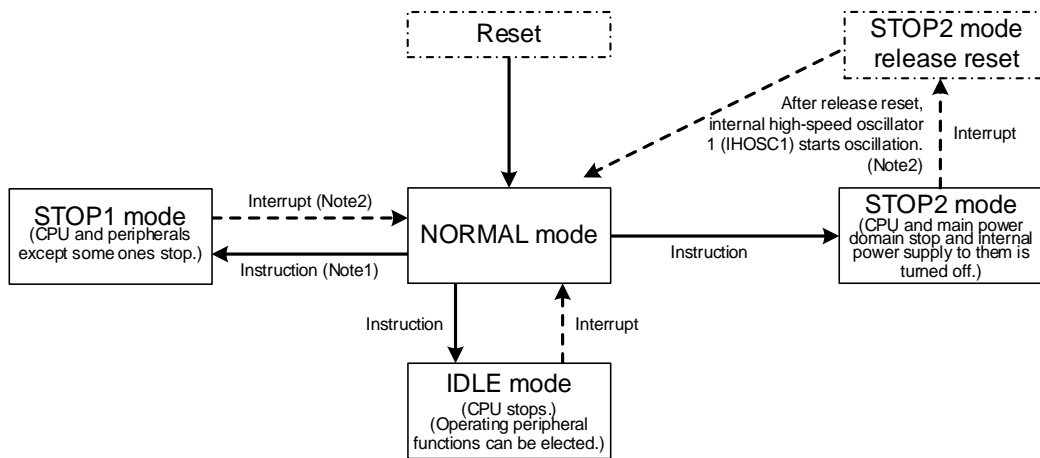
Reset

STOP2 mode release reset

After release reset, internal high-speed oscillator 1 (IHOSC1) starts oscillation. (Note2)

Interrupt

STOP1 mode
(CPU and peripherals except some ones stop.)

Interrupt (Note2)

Instruction (Note1)

NORMAL mode

Instruction

STOP2 mode
(CPU and main power domain stop and internal power supply to them is turned off.)

Instruction

Interrupt

IDLE mode
(CPU stops.)
(Operating peripheral functions can be elected.)